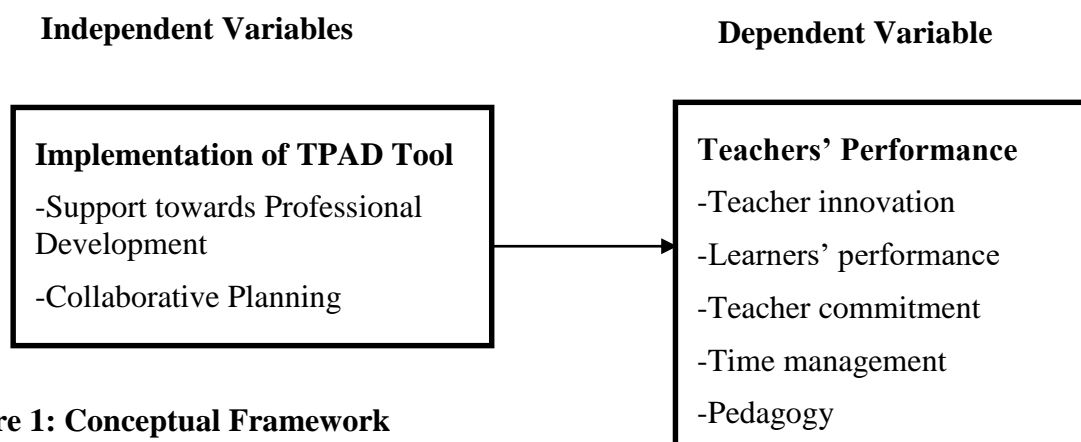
**Independent Variables**

**Dependent Variable**

**Implementation of TPAD Tool**

-Support towards Professional Development

-Collaborative Planning

**Teachers' Performance**

-Teacher innovation

-Learners' performance

-Teacher commitment

-Time management

-Pedagogy

**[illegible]re 1: Conceptual Framework**